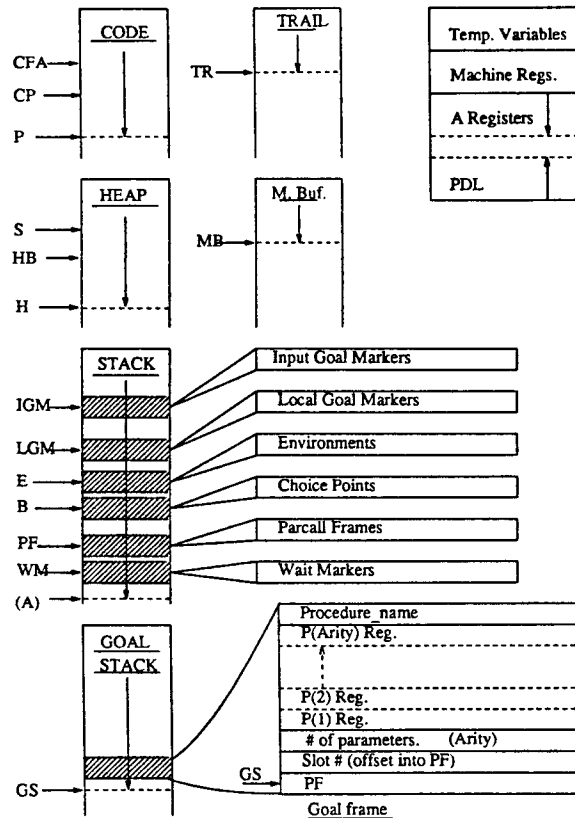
CODE

CFA

CP

P

TRAIL

TR

Temp. Variables

Machine Regs.

A Registers

PDL

HEAP

S

HB

H

M. Buf.

MB

STACK

IGM

LGM

E

B

PF

WM

(A)

Input Goal Markers

Local Goal Markers

Environments

Choice Points

Parcall Frames

Wait Markers

GOAL STACK

GS

Procedure_name

P(Arity) Reg.

P(2) Reg.

P(1) Reg.

# of parameters. (Arity)

Slot # (offset into PF)

GS

PF

Goal frame